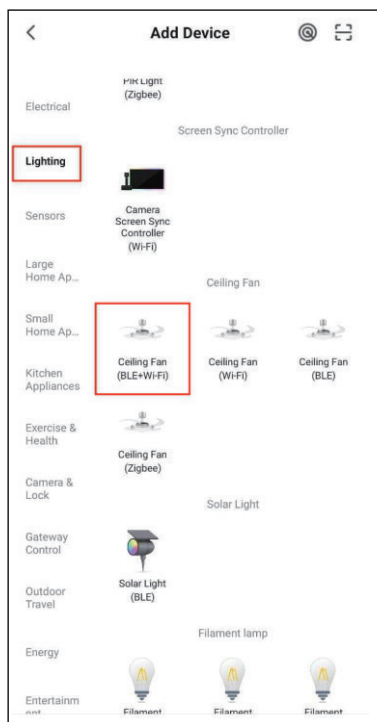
Add Device

PIR Light (Zigbee)

Electrical

Screen Sync Controller

Lighting

Camera Screen Sync Controller (Wi-Fi)

Sensors

Large Home Ap...

Ceiling Fan

Small Home Ap...

Ceiling Fan (BLE+Wi-Fi)

Ceiling Fan (Wi-Fi)

Ceiling Fan (BLE)

Kitchen Appliances

Exercise & Health

Ceiling Fan (Zigbee)

Camera & Lock

Solar Light

Gateway Control

Solar Light (BLE)

Outdoor Travel

Filament lamp

Energy

Entertainm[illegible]

Filament

Filament

Filament